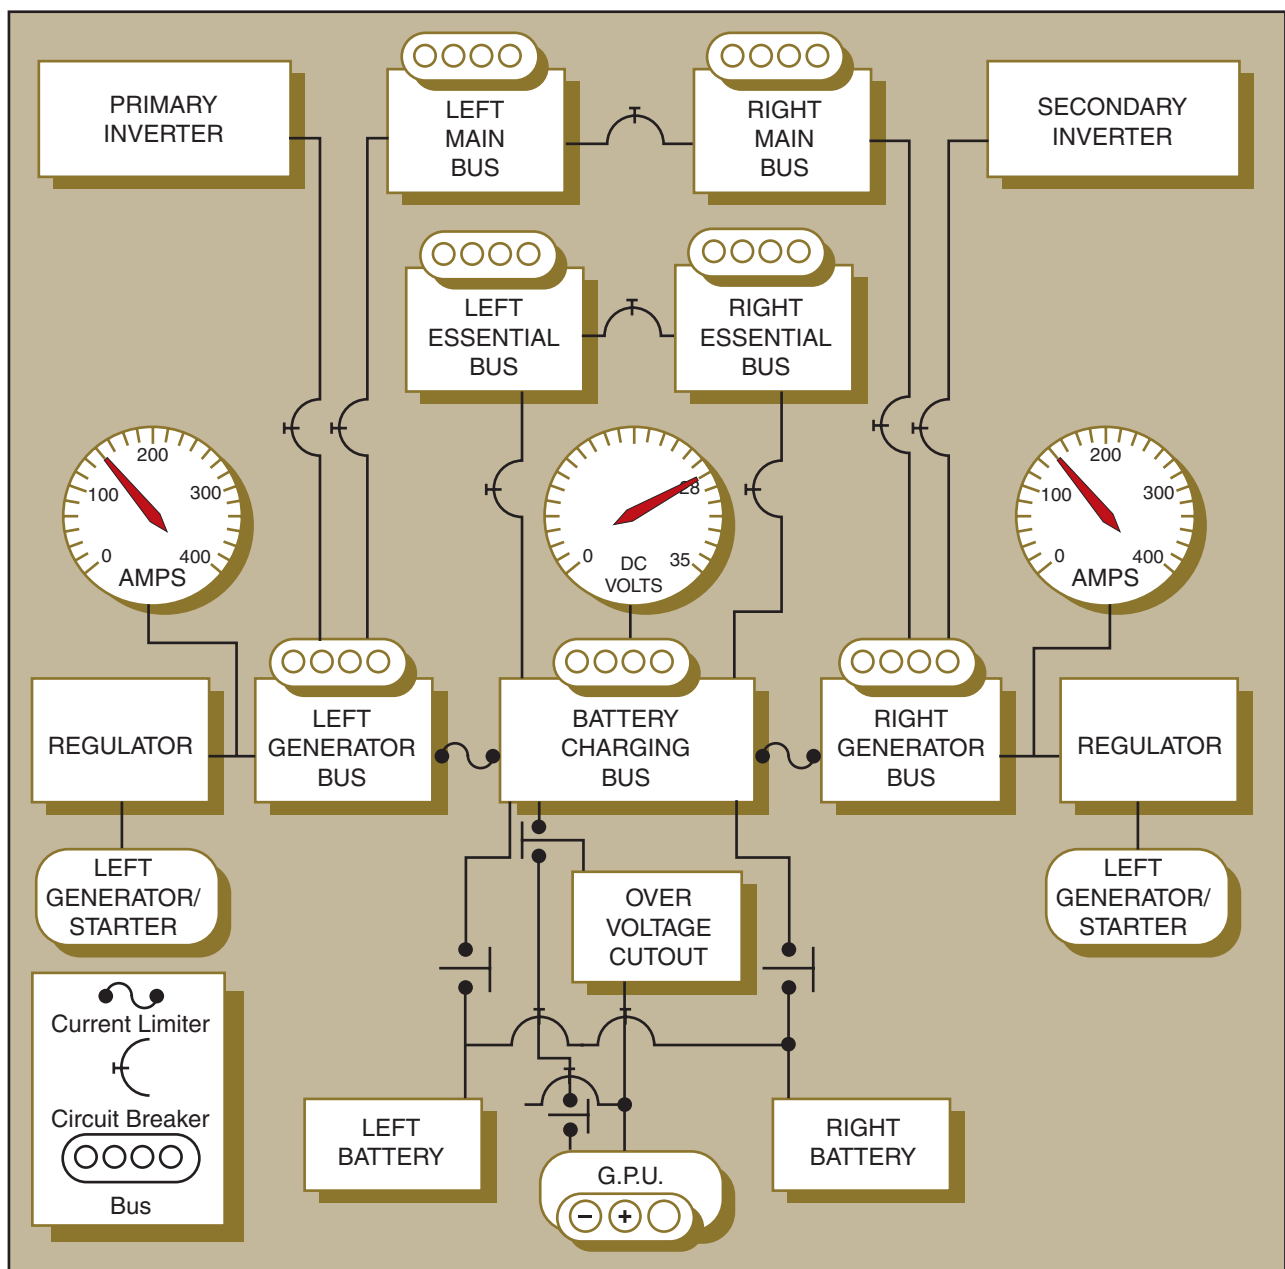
PRIMARY INVERTER

LEFT MAIN BUS

RIGHT MAIN BUS

SECONDARY INVERTER

LEFT ESSENTIAL BUS

RIGHT ESSENTIAL BUS

200
100
300
0
400
AMPS

28
0
DC
35
VOLTS

200
100
300
0
400
AMPS

REGULATOR

LEFT GENERATOR BUS

BATTERY CHARGING BUS

RIGHT GENERATOR BUS

REGULATOR

LEFT GENERATOR/ STARTER

OVER VOLTAGE CUTOUT

LEFT GENERATOR/ STARTER

Current Limiter

Circuit Breaker

Bus

LEFT BATTERY

G.P.U.

−
+

RIGHT BATTERY